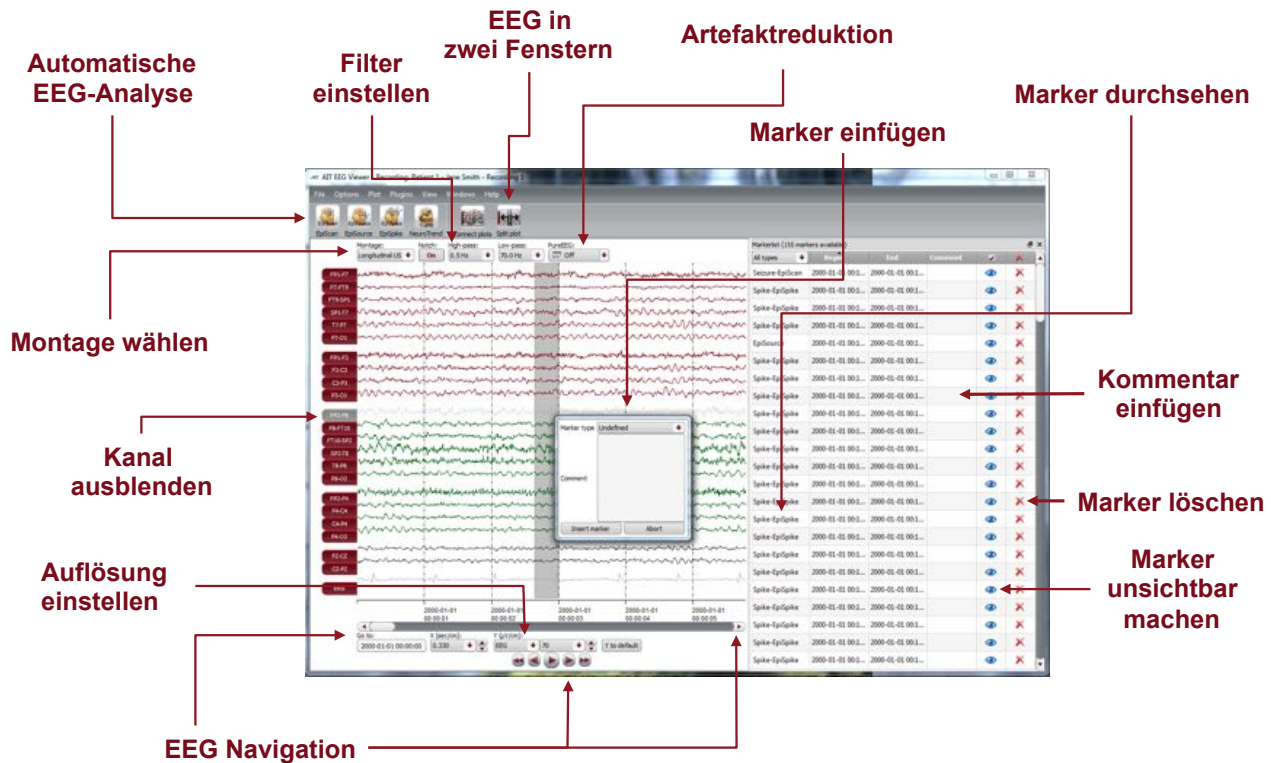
Automatische EEG-Analyse

Filter einstellen

EEG in zwei Fenstern

Artefaktreduktion

Marker einfügen

Marker durchsehen

AIT EEG Viewer - Recording: Patient 1 - Jane Smith - Recording 1

File Options Plot Plugins View Windows Help

EpiScan EpiSource EpiSpike NeuroTrend Connect plots Split plot

Montage: Longitudinal LB Notch: On High-pass: 0.5 Hz Low-pass: 70.0 Hz PureEEG: Off

FP1-F7
F7-FT9
FT9-SP1
SP1-T7
T7-P7
P7-O1
FP1-F3
F3-C3
C3-P3
P3-O1
FP2-F8
F8-FT10
FT10-SP2
SP2-T8
T8-P8
P8-O2
FP2-F4
F4-C4
C4-P4
P4-O2
FZ-CZ
CZ-PZ
EKG

Marker type Undefined
Comment
Insert marker Abort

2000-01-01 00:00:01
2000-01-01 00:00:02
2000-01-01 00:00:03
2000-01-01 00:00:04
2000-01-01 00:00:05

Go to: 2000-01-01 00:00:00
X (sec/cm): 0.330
Y (µV/cm): EEG 70
Y to default

Markerlist (155 markers available)
All types Begin End Comment

| | | | |
|---|---|---|---|
| Seizure-EpiScan | 2000-01-01 00:1... | 2000-01-01 00:1... | |
| Spike-EpiSpike | 2000-01-01 00:1... | 2000-01-01 00:1... | |
| Spike-EpiSpike | 2000-01-01 00:1... | 2000-01-01 00:1... | |
| Spike-EpiSpike | 2000-01-01 00:1... | 2000-01-01 00:1... | |
| EpiSource | 2000-01-01 00:1... | 2000-01-01 00:1... | |
| Spike-EpiSpike | 2000-01-01 00:1... | 2000-01-01 00:1... | |
| Spike-EpiSpike | 2000-01-01 00:1... | 2000-01-01 00:1... | |
| Spike-EpiSpike | 2000-01-01 00:1... | 2000-01-01 00:1... | |
| Spike-EpiSpike | 2000-01-01 00:1... | 2000-01-01 00:1... | |
| Spike-EpiSpike | 2000-01-01 00:1... | 2000-01-01 00:1... | |
| Spike-EpiSpike | 2000-01-01 00:1... | 2000-01-01 00:1... | |
| Spike-EpiSpike | 2000-01-01 00:1... | 2000-01-01 00:1... | |
| Spike-EpiSpike | 2000-01-01 00:1... | 2000-01-01 00:1... | |
| Spike-EpiSpike | 2000-01-01 00:1... | 2000-01-01 00:1... | |
| Spike-EpiSpike | 2000-01-01 00:1... | 2000-01-01 00:1... | |
| Spike-EpiSpike | 2000-01-01 00:1... | 2000-01-01 00:1... | |
| Spike-EpiSpike | 2000-01-01 00:1... | 2000-01-01 00:1... | |
| Spike-EpiSpike | 2000-01-01 00:1... | 2000-01-01 00:1... | |
| Spike-EpiSpike | 2000-01-01 00:1... | 2000-01-01 00:1... | |
| Spike-EpiSpike | 2000-01-01 00:1... | 2000-01-01 00:1... | |
| Spike-EpiSpike | 2000-01-01 00:1... | 2000-01-01 00:1... | |

Montage wählen

Kommentar einfügen

Kanal ausblenden

Marker löschen

Auflösung einstellen

Marker unsichtbar machen

EEG Navigation